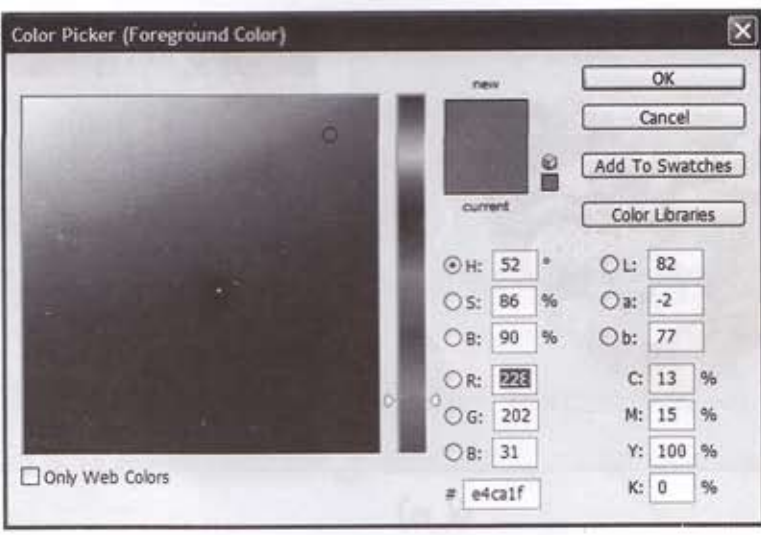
Color Picker (Foreground Color)

new

current

OK

Cancel

Add To Swatches

Color Libraries

H: 52 °

S: 86 %

B: 90 %

R: 228

G: 202

B: 31

L: 82

a: -2

b: 77

C: 13 %

M: 15 %

Y: 100 %

K: 0 %

# e4ca1f

Only Web Colors